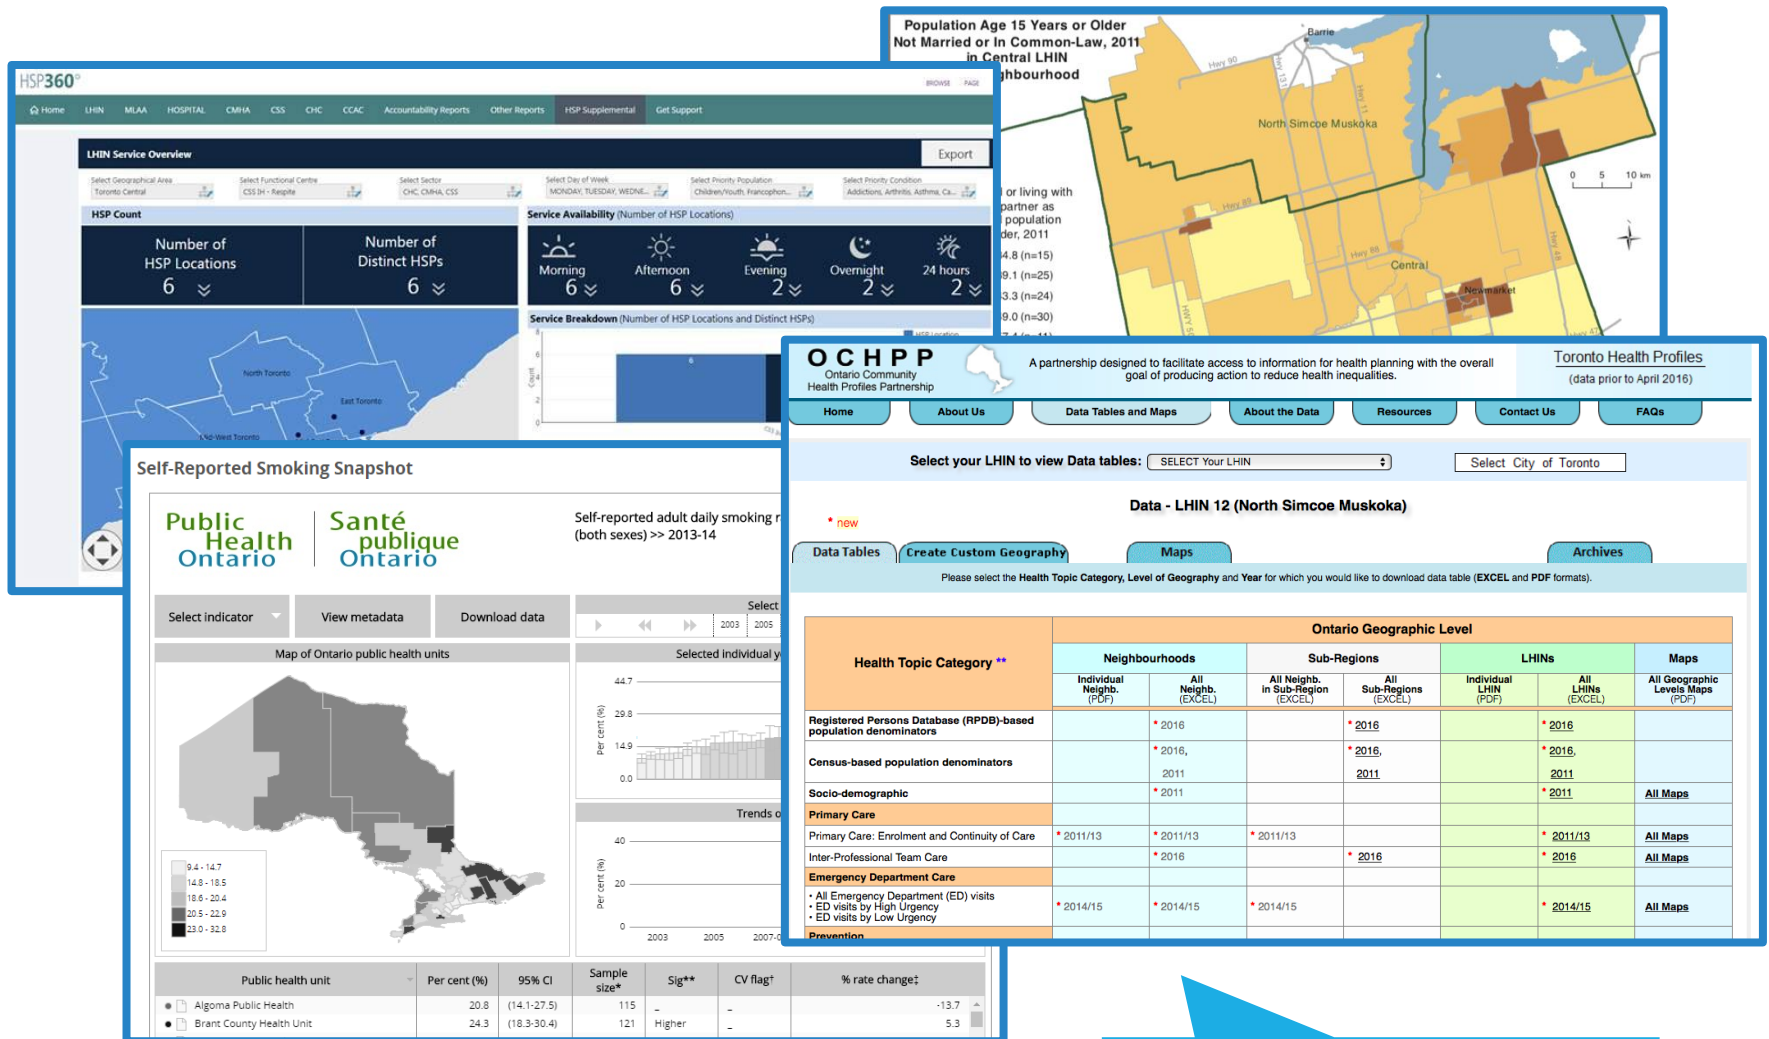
HSP360°

BROWSE PAGE

Home LHIN MLAA HOSPITAL CMHA CSS CHC CCAC Accountability Reports Other Reports HSP Supplemental Get Support

LHIN Service Overview

Export

Select Geographical Area Toronto Central
Select Functional Centre CSS IH - Respite
Select Sector CHC, CMHA, CSS
Select Day of Week MONDAY, TUESDAY, WEDNE...
Select Priority Population Children/Youth, Francophon...
Select Priority Condition Addictions, Arthritis, Asthma, Ca...

HSP Count

Number of HSP Locations 6

Number of Distinct HSPs 6

Service Availability (Number of HSP Locations)

Morning 6
Afternoon 6
Evening 2
Overnight 2
24 hours 2

Service Breakdown (Number of HSP Locations and Distinct HSPs)

North Toronto
East Toronto
Mid-West Toronto

Population Age 15 Years or Older Not Married or In Common-Law, 2011 in Central LHIN
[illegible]hbourhood

Barrie
North Simcoe Muskoka
Central
Newmarket

or living with partner as population der, 2011
4.8 (n=15)
9.1 (n=25)
3.3 (n=24)
9.0 (n=30)

0 5 10 km

Self-Reported Smoking Snapshot

Public Health Ontario
Santé publique Ontario

Self-reported adult daily smoking r
(both sexes) >> 2013-14

Select indicator
View metadata
Download data

Select
2003 2005

Map of Ontario public health units

Selected individual y

44.7
29.8
14.9
0.0
Per cent (%)

Trends o

40
20
0
Per cent (%)
2003 2005 2007-0

9.4 - 14.7
14.8 - 18.5
18.6 - 20.4
20.5 - 22.9
23.0 - 32.8

| Public health unit | Per cent (%) | 95% CI | Sample size* | Sig** | CV flag† | % rate change‡ |
|---|---|---|---|---|---|---|
| Algoma Public Health | 20.8 | (14.1-27.5) | 115 | – | | -13.7 |
| Brant County Health Unit | 24.3 | (18.3-30.4) | 121 | Higher | – | 5.3 |

OCHPP
Ontario Community Health Profiles Partnership

A partnership designed to facilitate access to information for health planning with the overall goal of producing action to reduce health inequalities.

Toronto Health Profiles
(data prior to April 2016)

Home About Us Data Tables and Maps About the Data Resources Contact Us FAQs

Select your LHIN to view Data tables: SELECT Your LHIN
Select City of Toronto

Data - LHIN 12 (North Simcoe Muskoka)

* new

Data Tables Create Custom Geography Maps Archives

Please select the Health Topic Category, Level of Geography and Year for which you would like to download data table (EXCEL and PDF formats).

| Health Topic Category ** | Neighbourhoods Individual Neighb. (PDF) | Neighbourhoods All Neighb. (EXCEL) | Sub-Regions All Neighb. in Sub-Region (EXCEL) | Sub-Regions All Sub-Regions (EXCEL) | LHINs Individual LHIN (PDF) | LHINs All LHINs (EXCEL) | Maps All Geographic Levels Maps (PDF) |
|---|---|---|---|---|---|---|---|
| Registered Persons Database (RPDB)-based population denominators | | * 2016 | | * 2016 | | * 2016 | |
| Census-based population denominators | | * 2016, 2011 | | * 2016, 2011 | | * 2016, 2011 | |
| Socio-demographic | | * 2011 | | | | * 2011 | All Maps |
| Primary Care | | | | | | | |
| Primary Care: Enrolment and Continuity of Care | * 2011/13 | * 2011/13 | * 2011/13 | | | * 2011/13 | All Maps |
| Inter-Professional Team Care | | * 2016 | | * 2016 | | * 2016 | All Maps |
| Emergency Department Care | | | | | | | |
| • All Emergency Department (ED) visits • ED visits by High Urgency • ED visits by Low Urgency | * 2014/15 | * 2014/15 | * 2014/15 | | | * 2014/15 | All Maps |
| Prevention | | | | | | | |

Ontario Geographic Level